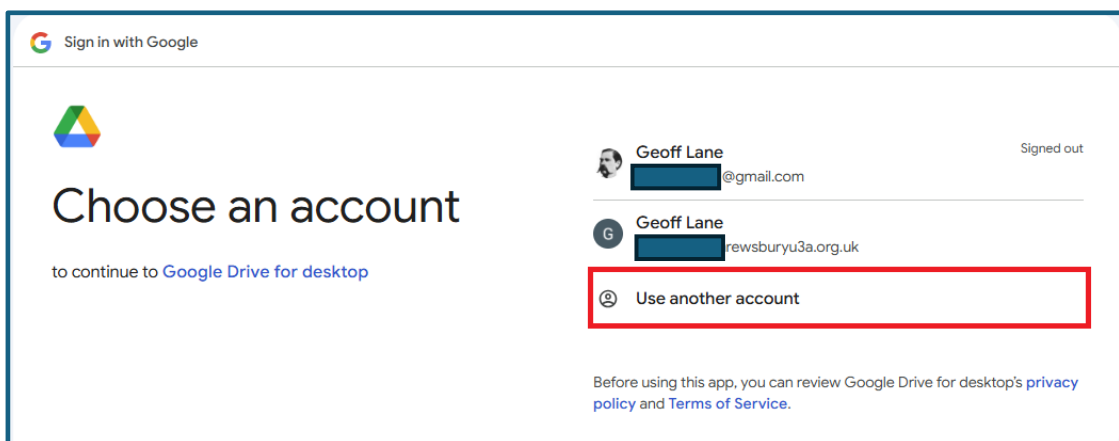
Sign in with Google

Choose an account

to continue to Google Drive for desktop

Geoff Lane
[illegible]@gmail.com
Signed out

G
Geoff Lane
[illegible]rewsburyu3a.org.uk

Use another account

Before using this app, you can review Google Drive for desktop's privacy policy and Terms of Service.